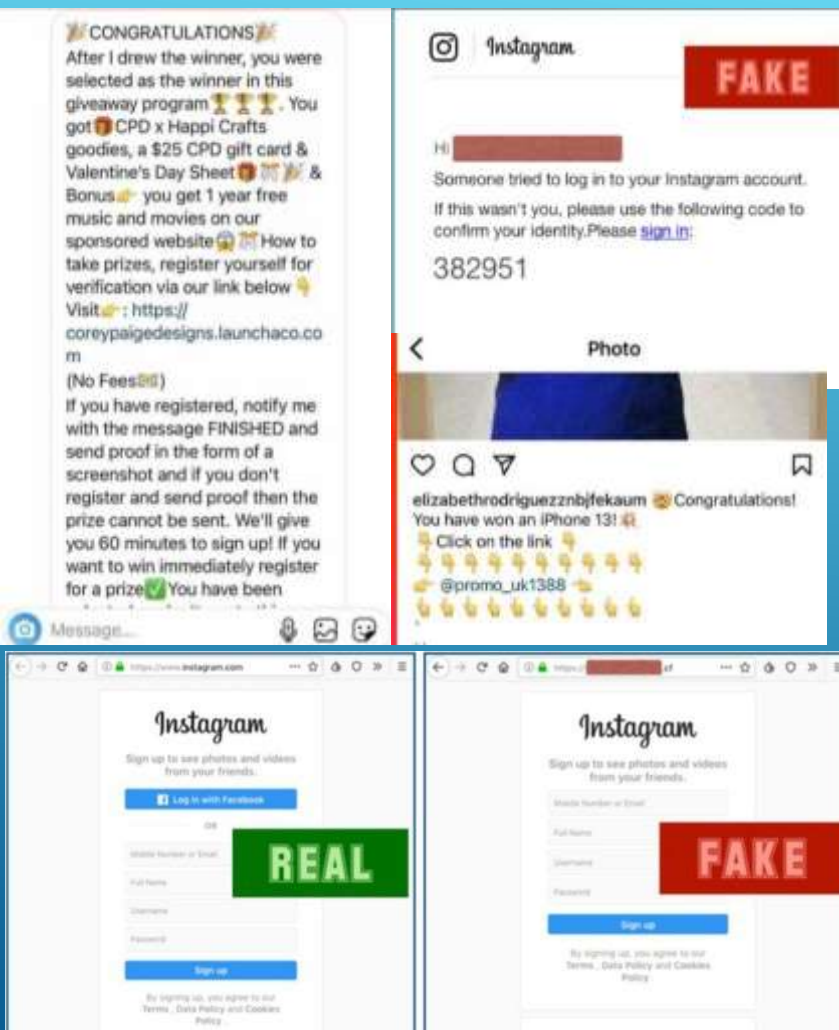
🎉CONGRATULATIONS🎉
After I drew the winner, you were selected as the winner in this giveaway program🏆🏆🏆. You got🎁CPD x Happi Crafts goodies, a $25 CPD gift card & Valentine's Day Sheet🎁🎊🎉 & Bonus👉 you get 1 year free music and movies on our sponsored website😱🎊 How to take prizes, register yourself for verification via our link below👇
Visit👉: https://coreypaigedesigns.launchaco.com
(No Fees💵)
If you have registered, notify me with the message FINISHED and send proof in the form of a screenshot and if you don't register and send proof then the prize cannot be sent. We'll give you 60 minutes to sign up! If you want to win immediately register for a prize✅You have been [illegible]

Message...

Instagram
FAKE
Hi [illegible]
Someone tried to log in to your Instagram account.
If this wasn't you, please use the following code to confirm your identity.Please sign in:
382951

Photo
elizabethrodriguezznbjfekaum 😇 Congratulations! You have won an iPhone 13! 🙌
👇 Click on the link 👇
👇👇👇👇👇👇👇👇👇👇
👉 @promo_uk1388 👈
👆👆👆👆👆👆👆👆👆👆

https://www.instagram.com
Instagram
Sign up to see photos and videos from your friends.
Log in with Facebook
OR
Mobile Number or Email
Full Name
Username
Password
Sign up
By signing up, you agree to our Terms , Data Policy and Cookies Policy .
REAL

https://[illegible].cf
Instagram
Sign up to see photos and videos from your friends.
Mobile Number or Email
Full Name
Username
Password
Sign up
By signing up, you agree to our Terms , Data Policy and Cookies Policy .
FAKE